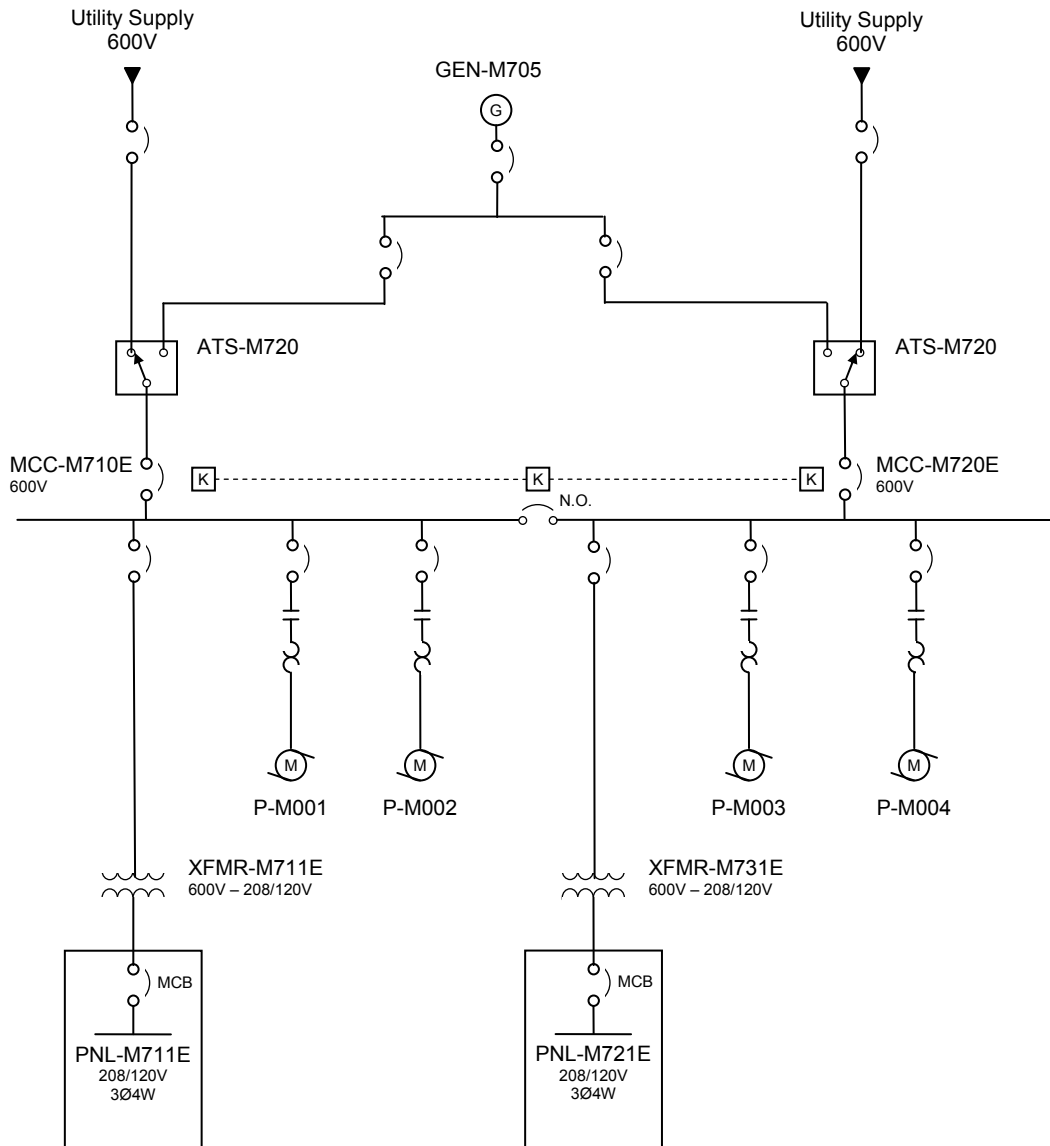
Utility Supply
600V

GEN-M705

G

Utility Supply
600V

ATS-M720

ATS-M720

MCC-M710E
600V

K

K

K

MCC-M720E
600V

N.O.

M

M

M

M

P-M001

P-M002

P-M003

P-M004

XFMR-M711E
600V – 208/120V

XFMR-M731E
600V – 208/120V

MCB

MCB

PNL-M711E
208/120V
3Ø4W

PNL-M721E
208/120V
3Ø4W